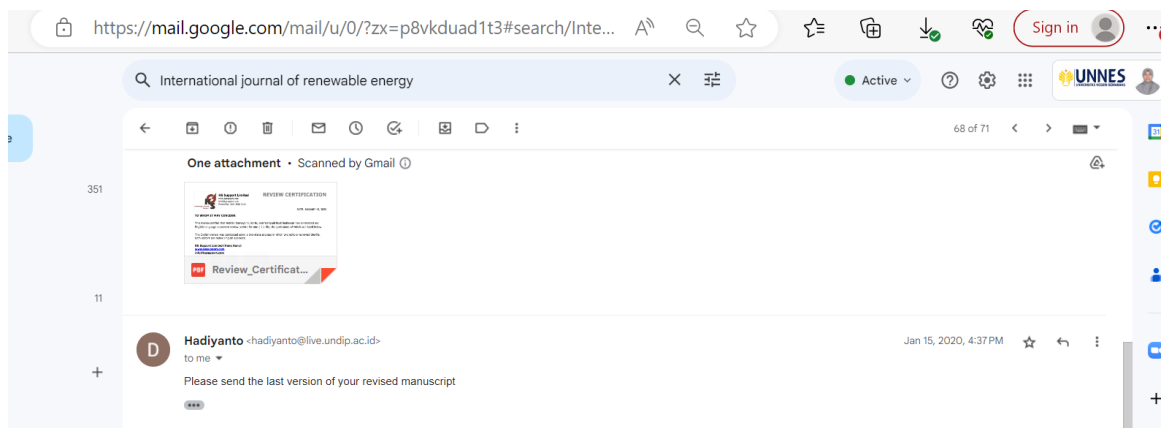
https://mail.google.com/mail/u/0/?zx=p8vkduad1t3#search/Inte...

Sign in

International journal of renewable energy

Active

UNNES

68 of 71

One attachment • Scanned by Gmail

351

REVIEW CERTIFICATION

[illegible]

Review_Certificat...

11

Hadiyanto <hadiyanto@live.undip.ac.id>

to me

Jan 15, 2020, 4:37 PM

Please send the last version of your revised manuscript

•••